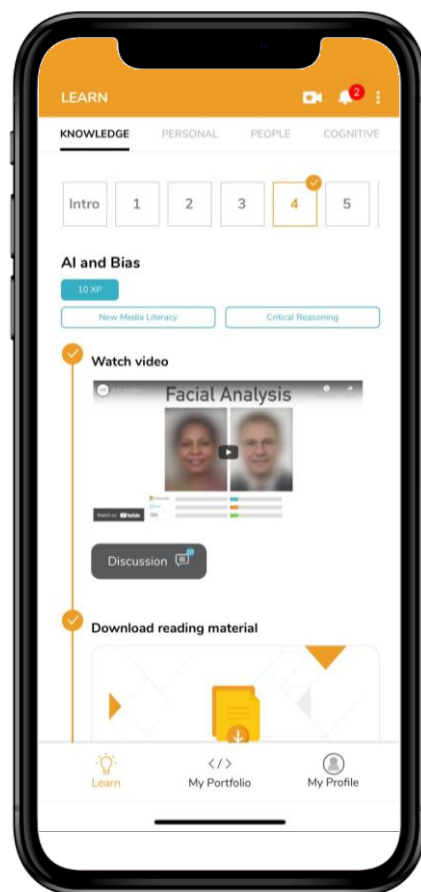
LEARN

2

KNOWLEDGE PERSONAL PEOPLE COGNITIVE

Intro 1 2 3 4 5

AI and Bias

10 XP

New Media Literacy

Critical Reasoning

Watch video

Facial Analysis

Watch on YouTube

Discussion

Download reading material

Learn

</>
My Portfolio

My Profile